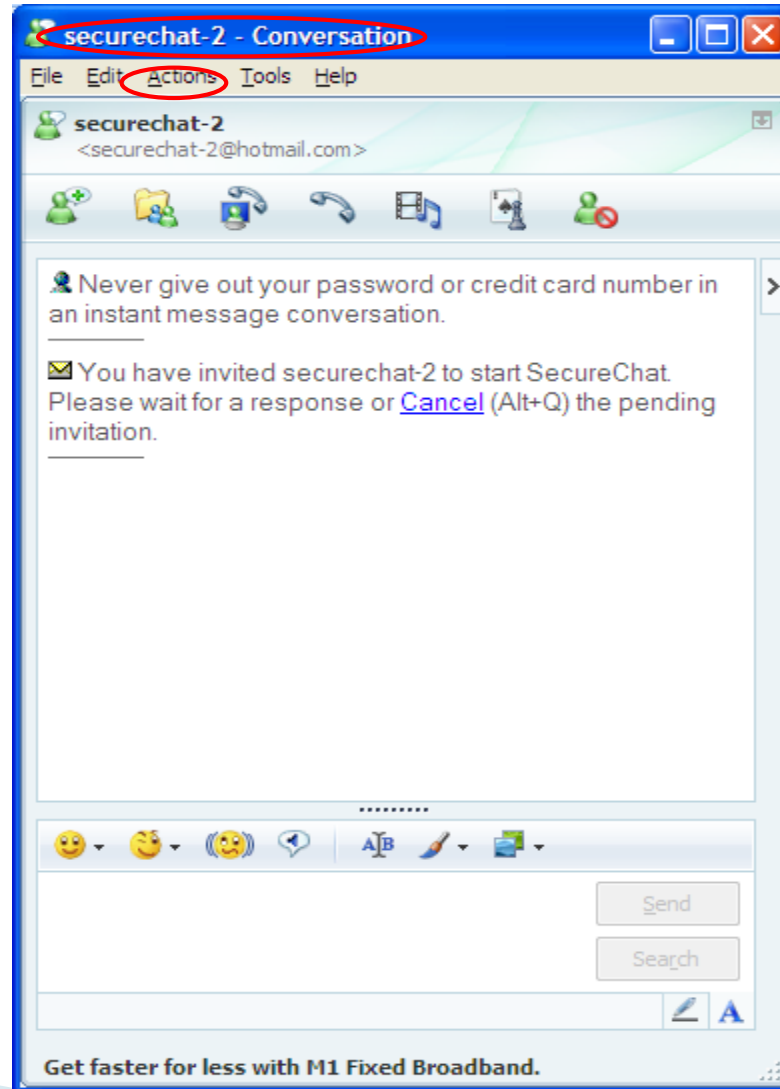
securechat-2 - Conversation

File Edit Actions Tools Help

securechat-2
<securechat-2@hotmail.com>

Never give out your password or credit card number in an instant message conversation.

You have invited securechat-2 to start SecureChat. Please wait for a response or Cancel (Alt+Q) the pending invitation.

Send

Search

A

Get faster for less with M1 Fixed Broadband.